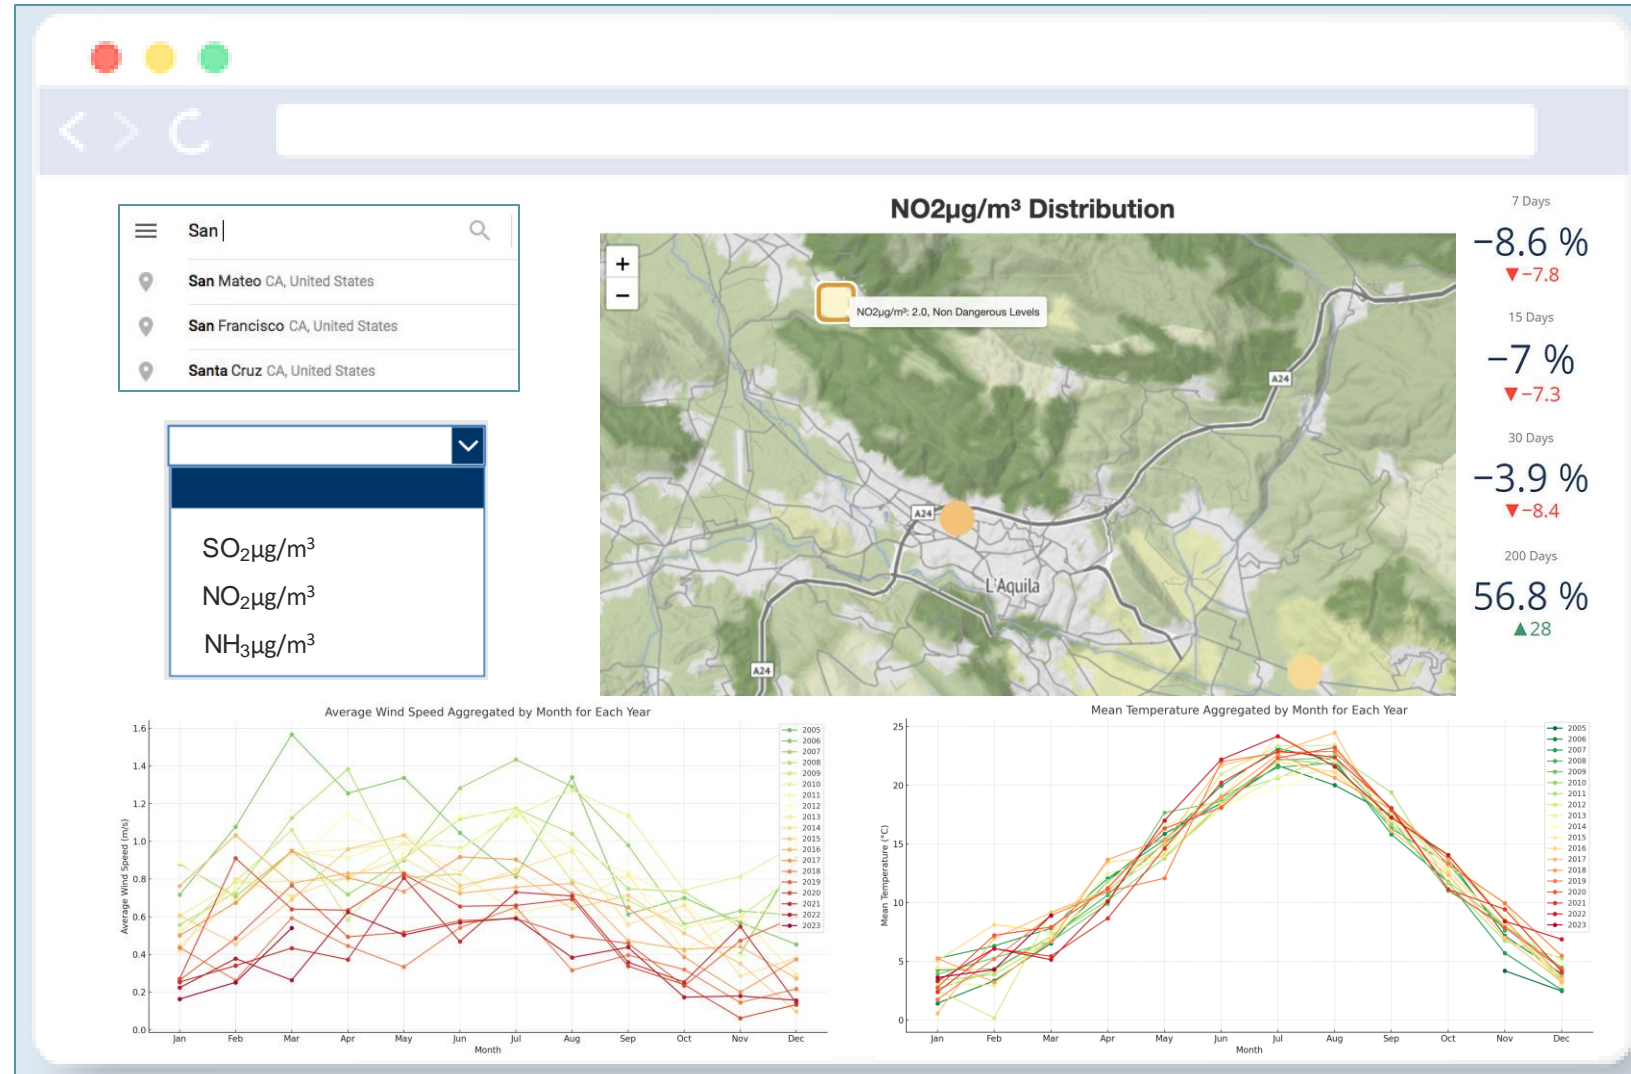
San

San Mateo CA, United States

San Francisco CA, United States

Santa Cruz CA, United States

$SO_2$µg/m³

$NO_2$µg/m³

$NH_3$µg/m³

NO2µg/m³ Distribution

+

−

NO2µg/m³: 2.0, Non Dangerous Levels

A24

A24

A24

L'Aquila

7 Days

−8.6 %

▼−7.8

15 Days

−7 %

▼−7.3

30 Days

−3.9 %

▼−8.4

200 Days

56.8 %

▲28

Average Wind Speed Aggregated by Month for Each Year

Average Wind Speed (m/s)

0.0, 0.2, 0.4, 0.6, 0.8, 1.0, 1.2, 1.4, 1.6

Jan Feb Mar Apr May Jun Jul Aug Sep Oct Nov Dec

Month

2005 2006 2007 2008 2009 2010 2011 2012 2013 2014 2015 2016 2017 2018 2019 2020 2021 2022 2023

Mean Temperature Aggregated by Month for Each Year

Mean Temperature (°C)

0, 5, 10, 15, 20, 25

Jan Feb Mar Apr May Jun Jul Aug Sep Oct Nov Dec

Month

2005 2006 2007 2008 2009 2010 2011 2012 2013 2014 2015 2016 2017 2018 2019 2020 2021 2022 2023